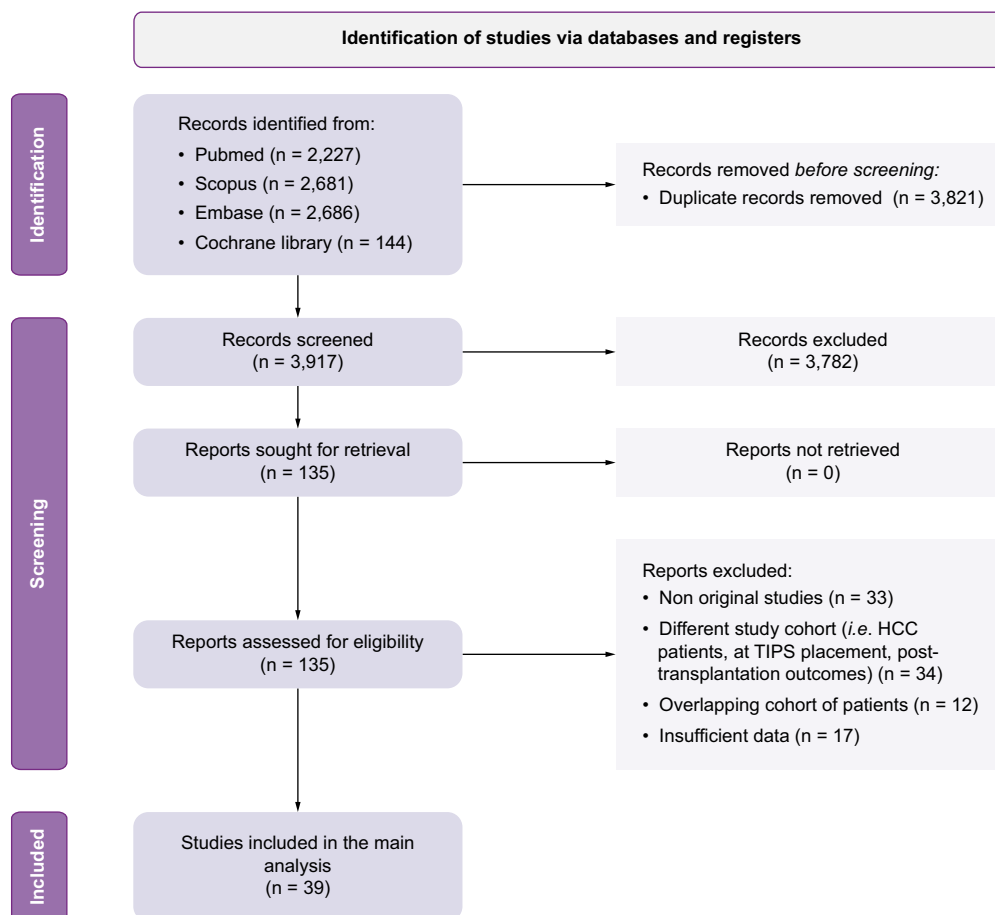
Identification of studies via databases and registers

Identification

Records identified from:
• Pubmed (n = 2,227)
• Scopus (n = 2,681)
• Embase (n = 2,686)
• Cochrane library (n = 144)

Records removed *before screening:*
• Duplicate records removed (n = 3,821)

Screening

Records screened
(n = 3,917)

Records excluded
(n = 3,782)

Reports sought for retrieval
(n = 135)

Reports not retrieved
(n = 0)

Reports assessed for eligibility
(n = 135)

Reports excluded:
• Non original studies (n = 33)
• Different study cohort (*i.e.* HCC patients, at TIPS placement, post-transplantation outcomes) (n = 34)
• Overlapping cohort of patients (n = 12)
• Insufficient data (n = 17)

Included

Studies included in the main analysis
(n = 39)